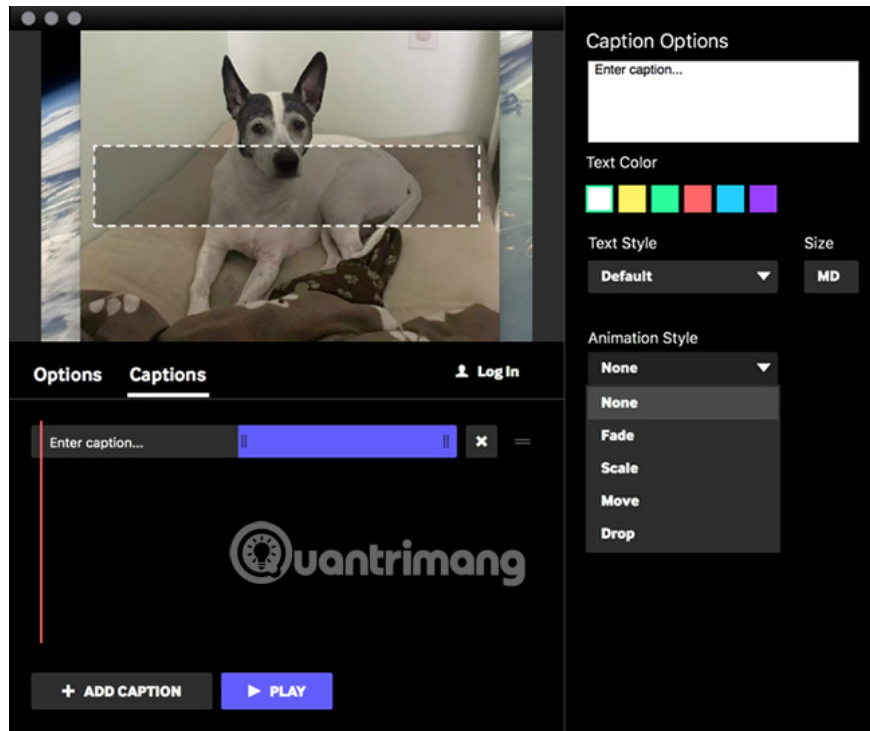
Caption Options

Enter caption...

Text Color

Text Style

Default

Size

MD

Animation Style

None

None

Fade

Scale

Move

Drop

Options Captions

Log In

Enter caption...

Quantrimang

ADD CAPTION

PLAY